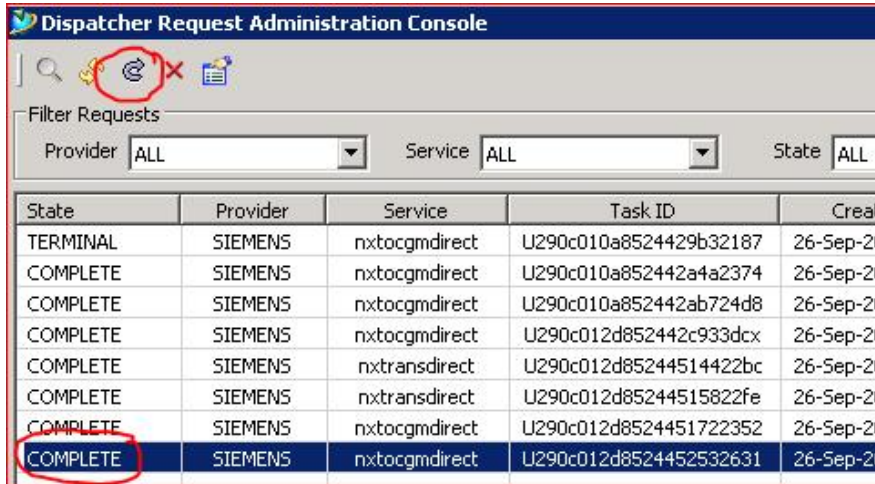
Dispatcher Request Administration Console

Filter Requests

Provider ALL

Service ALL

State ALL

| State | Provider | Service | Task ID | Crea |
|---|---|---|---|---|
| TERMINAL | SIEMENS | nxtocgmdirect | U290c010a8524429b32187 | 26-Sep-2 |
| COMPLETE | SIEMENS | nxtocgmdirect | U290c010a852442a4a2374 | 26-Sep-2 |
| COMPLETE | SIEMENS | nxtocgmdirect | U290c010a852442ab724d8 | 26-Sep-2 |
| COMPLETE | SIEMENS | nxtocgmdirect | U290c012d852442c933dcx | 26-Sep-2 |
| COMPLETE | SIEMENS | nxtransdirect | U290c012d85244514422bc | 26-Sep-2 |
| COMPLETE | SIEMENS | nxtransdirect | U290c012d85244515822fe | 26-Sep-2 |
| COMPLETE | SIEMENS | nxtocgmdirect | U290c012d8524451722352 | 26-Sep-2 |
| COMPLETE | SIEMENS | nxtocgmdirect | U290c012d8524452532631 | 26-Sep-2 |